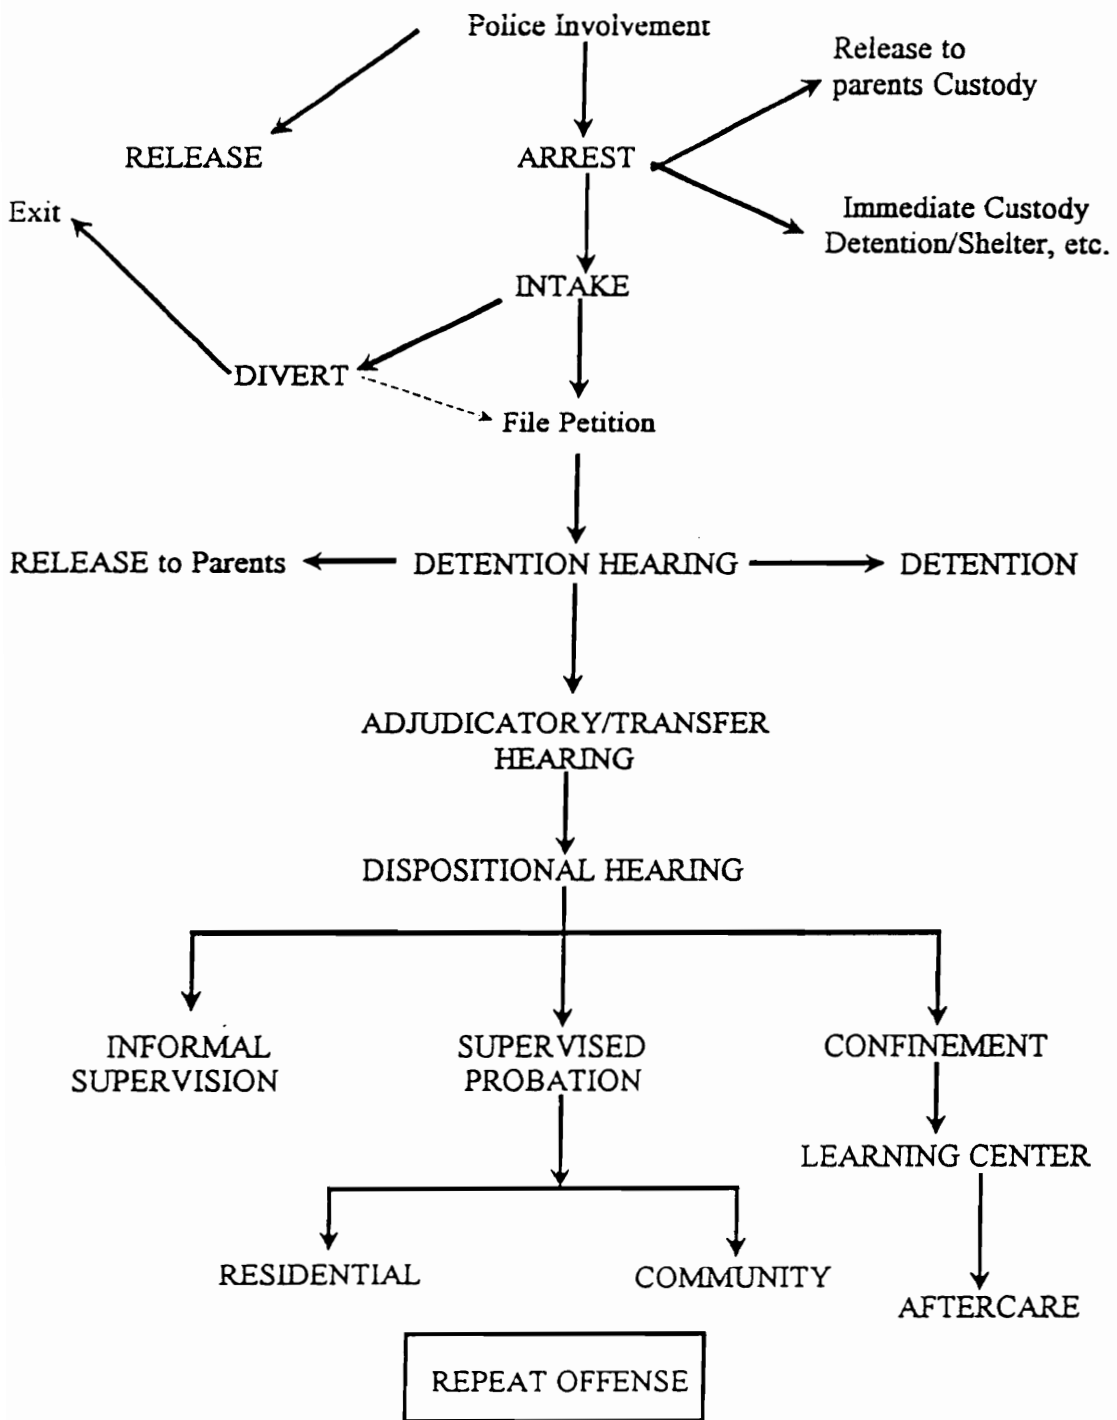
Police Involvement

Release to parents Custody

RELEASE

ARREST

Exit

Immediate Custody Detention/Shelter, etc.

INTAKE

DIVERT

File Petition

RELEASE to Parents

DETENTION HEARING

DETENTION

ADJUDICATORY/TRANSFER HEARING

DISPOSITIONAL HEARING

INFORMAL SUPERVISION

SUPERVISED PROBATION

CONFINEMENT

LEARNING CENTER

RESIDENTIAL

COMMUNITY

AFTERCARE

REPEAT OFFENSE